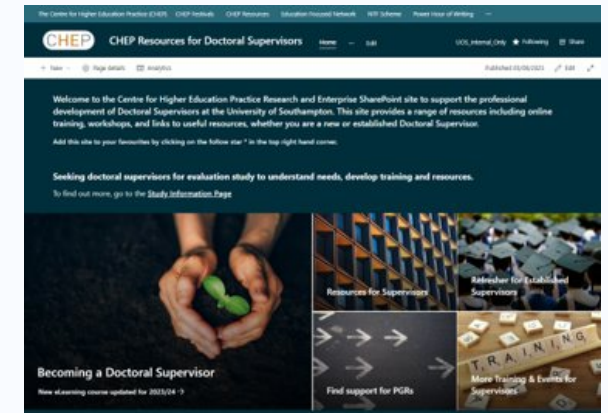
The Centre for Higher Education Practice (CHEP) CHEP Festivals CHEP Resources Education Focused Network NTF Scheme Power Hour of Writing ···

CHEP CHEP Resources for Doctoral Supervisors Home ··· Edit UOS_Internal_Only ★ Following Share

+ New Page details Analytics Published 05/08/2021 Edit

Welcome to the Centre for Higher Education Practice Research and Enterprise SharePoint site to support the professional development of Doctoral Supervisors at the University of Southampton. This site provides a range of resources including online training, workshops, and links to useful resources, whether you are a new or established Doctoral Supervisor.

Add this site to your favourites by clicking on the follow star * in the top right hand corner.

Seeking doctoral supervisors for evaluation study to understand needs, develop training and resources.

To find out more, go to the Study Information Page

Resources for Supervisors

Refresher for Established Supervisors

Becoming a Doctoral Supervisor

New eLearning course updated for 2023/24 →

Find support for PGRs

TRAINING

More Training & Events for Supervisors